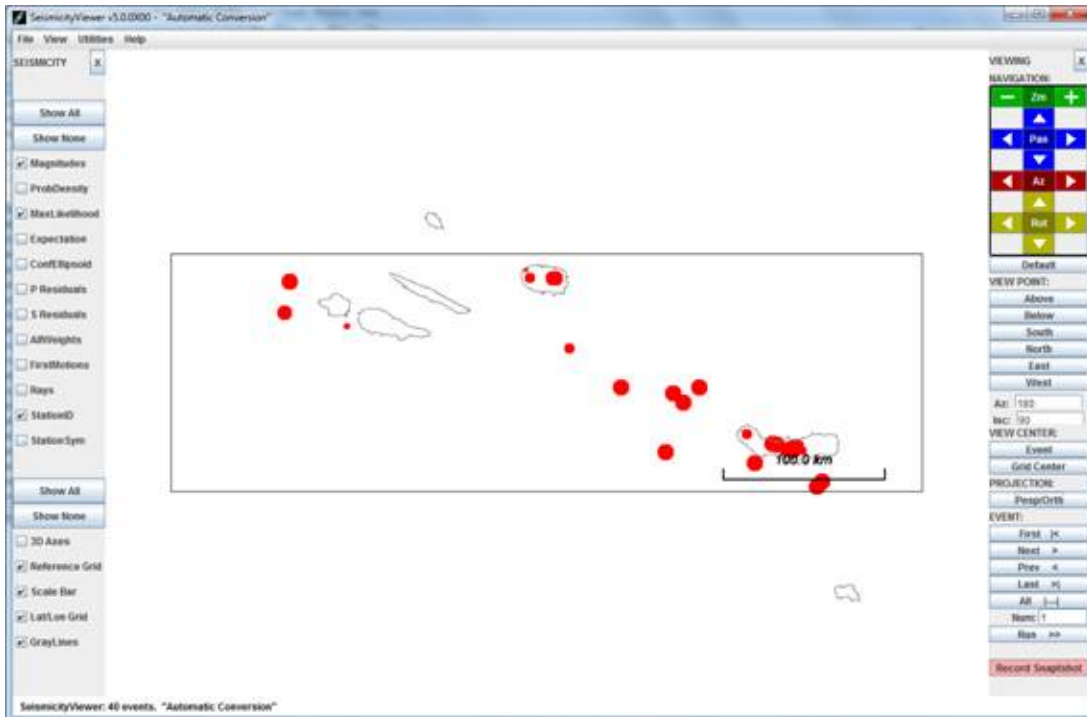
SeismicityViewer v5.0.0X00 - "Automatic Conversion"

File View Utilities Help

SEISMICITY X

Show All
Show None
Magnitudes
ProbDensity
MaxLikelihood
Expectation
ConfEllipsoid
P Residuals
S Residuals
AllWeights
FirstMotions
Rays
StationID
StationSym

Show All
Show None
3D Axes
Reference Grid
Scale Bar
Lat/Lon Grid
GrayLines

100.0 km

VIEWING X
NAVIGATION:
— Zm +
Pan
Az
Rot
Default
VIEW POINT:
Above
Below
South
North
East
West
Az: 180
Inc: 90
VIEW CENTER:
Event
Grid Center
PROJECTION:
Persp/Orth
EVENT:
First |<
Next >
Prev <
Last >|
All |--|
Num: 1
Run >>
Record Snapshot

SeismicityViewer: 40 events. "Automatic Conversion"